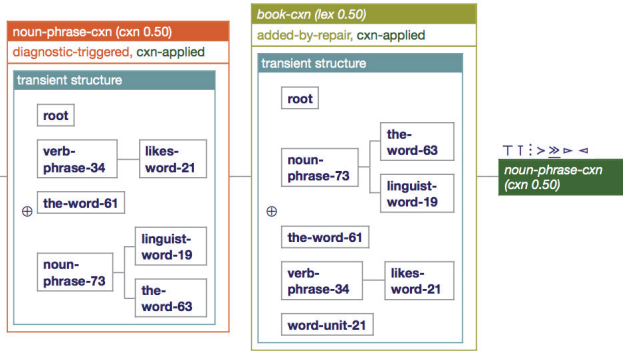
noun-phrase-cxn (cxn 0.50)

diagnostic-triggered, cxn-applied

transient structure

root

verb-phrase-34

likes-word-21

⊕

the-word-61

noun-phrase-73

linguist-word-19

the-word-63

book-cxn (lex 0.50)

added-by-repair, cxn-applied

transient structure

root

noun-phrase-73

the-word-63

linguist-word-19

⊕

the-word-61

verb-phrase-34

likes-word-21

word-unit-21

⊤ ⊺ ⋮ > ≫ ⊳ ⊲

noun-phrase-cxn (cxn 0.50)